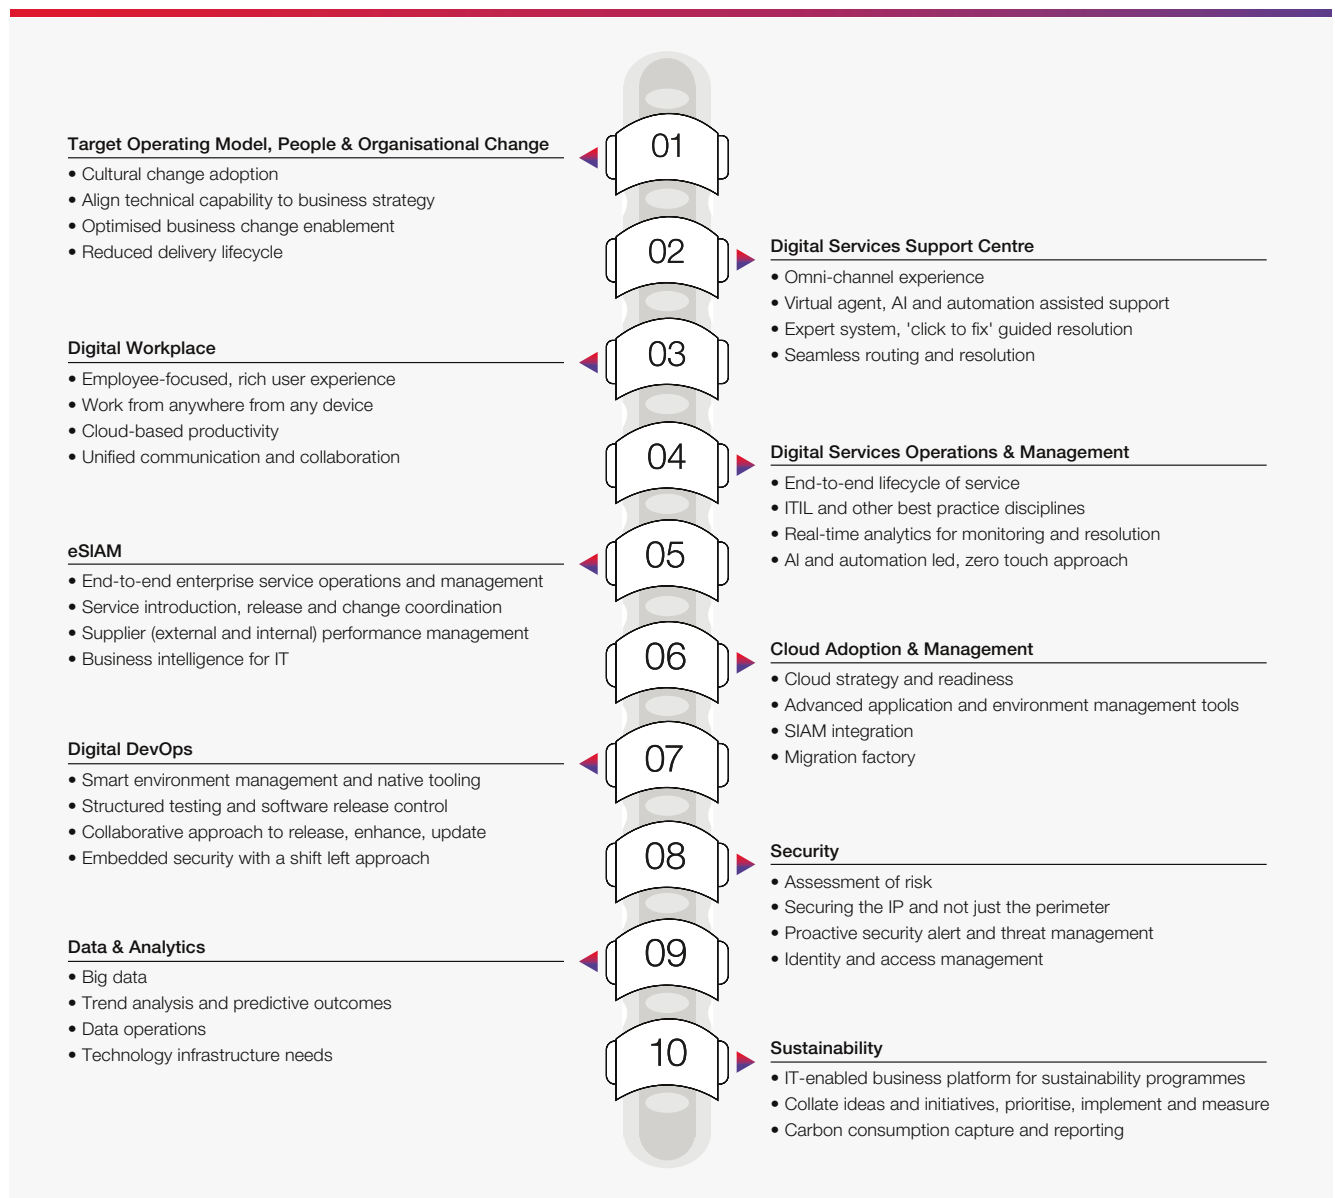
01

Target Operating Model, People & Organisational Change
• Cultural change adoption
• Align technical capability to business strategy
• Optimised business change enablement
• Reduced delivery lifecycle

02

Digital Services Support Centre
• Omni-channel experience
• Virtual agent, AI and automation assisted support
• Expert system, 'click to fix' guided resolution
• Seamless routing and resolution

03

Digital Workplace
• Employee-focused, rich user experience
• Work from anywhere from any device
• Cloud-based productivity
• Unified communication and collaboration

04

Digital Services Operations & Management
• End-to-end lifecycle of service
• ITIL and other best practice disciplines
• Real-time analytics for monitoring and resolution
• AI and automation led, zero touch approach

05

eSIAM
• End-to-end enterprise service operations and management
• Service introduction, release and change coordination
• Supplier (external and internal) performance management
• Business intelligence for IT

06

Cloud Adoption & Management
• Cloud strategy and readiness
• Advanced application and environment management tools
• SIAM integration
• Migration factory

07

Digital DevOps
• Smart environment management and native tooling
• Structured testing and software release control
• Collaborative approach to release, enhance, update
• Embedded security with a shift left approach

08

Security
• Assessment of risk
• Securing the IP and not just the perimeter
• Proactive security alert and threat management
• Identity and access management

09

Data & Analytics
• Big data
• Trend analysis and predictive outcomes
• Data operations
• Technology infrastructure needs

10

Sustainability
• IT-enabled business platform for sustainability programmes
• Collate ideas and initiatives, prioritise, implement and measure
• Carbon consumption capture and reporting